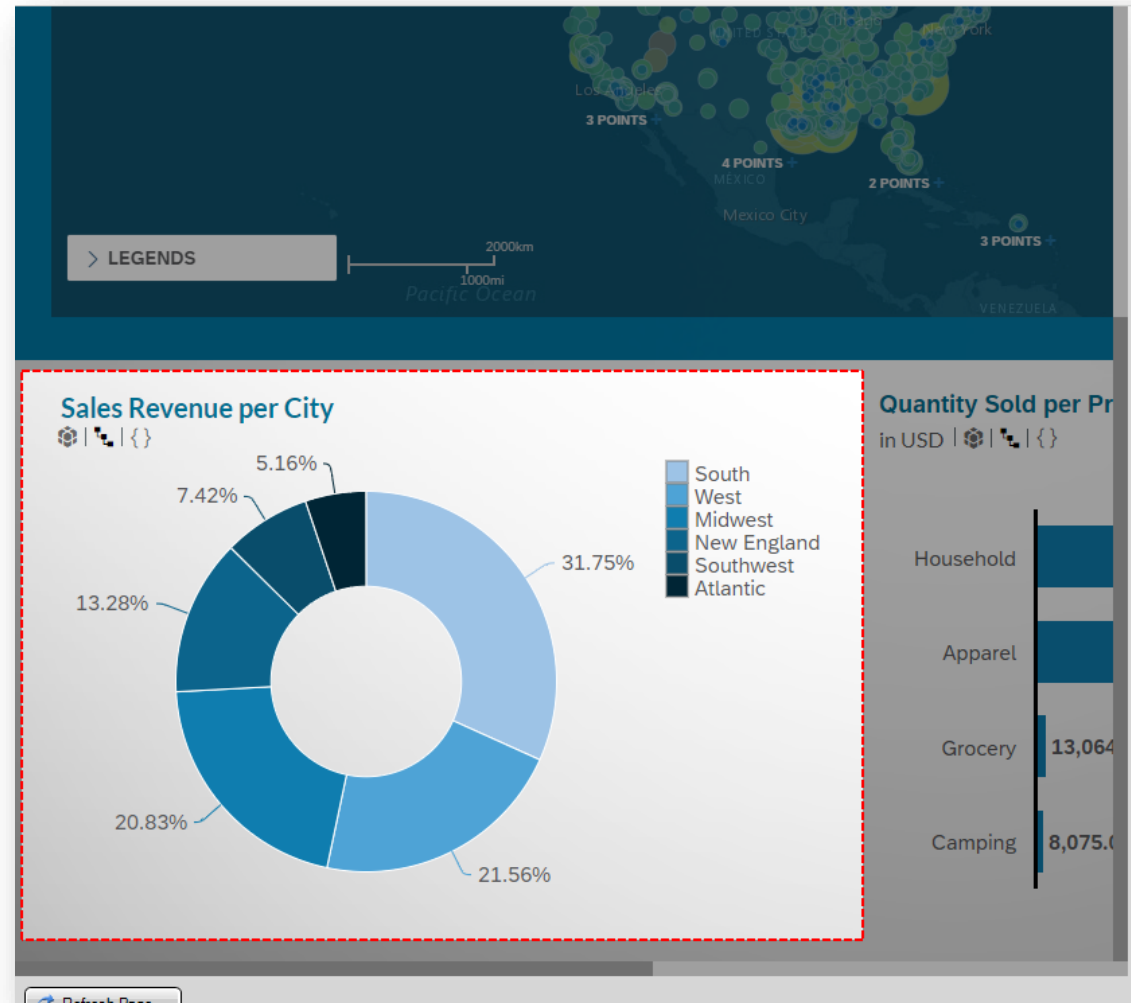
Chicago
UNITED STATES
New York
Los Angeles
3 POINTS
4 POINTS
MEXICO
2 POINTS
Mexico City
3 POINTS
LEGENDS
2000km
1000mi
Pacific Ocean
VENEZUELA

Sales Revenue per City
| { }

5.16%
7.42%
13.28%
20.83%
21.56%
31.75%

South
West
Midwest
New England
Southwest
Atlantic

Quantity Sold per Pr
in USD | | { }

Household
Apparel
Grocery
13,064
Camping
8,075.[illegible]

Refresh Page